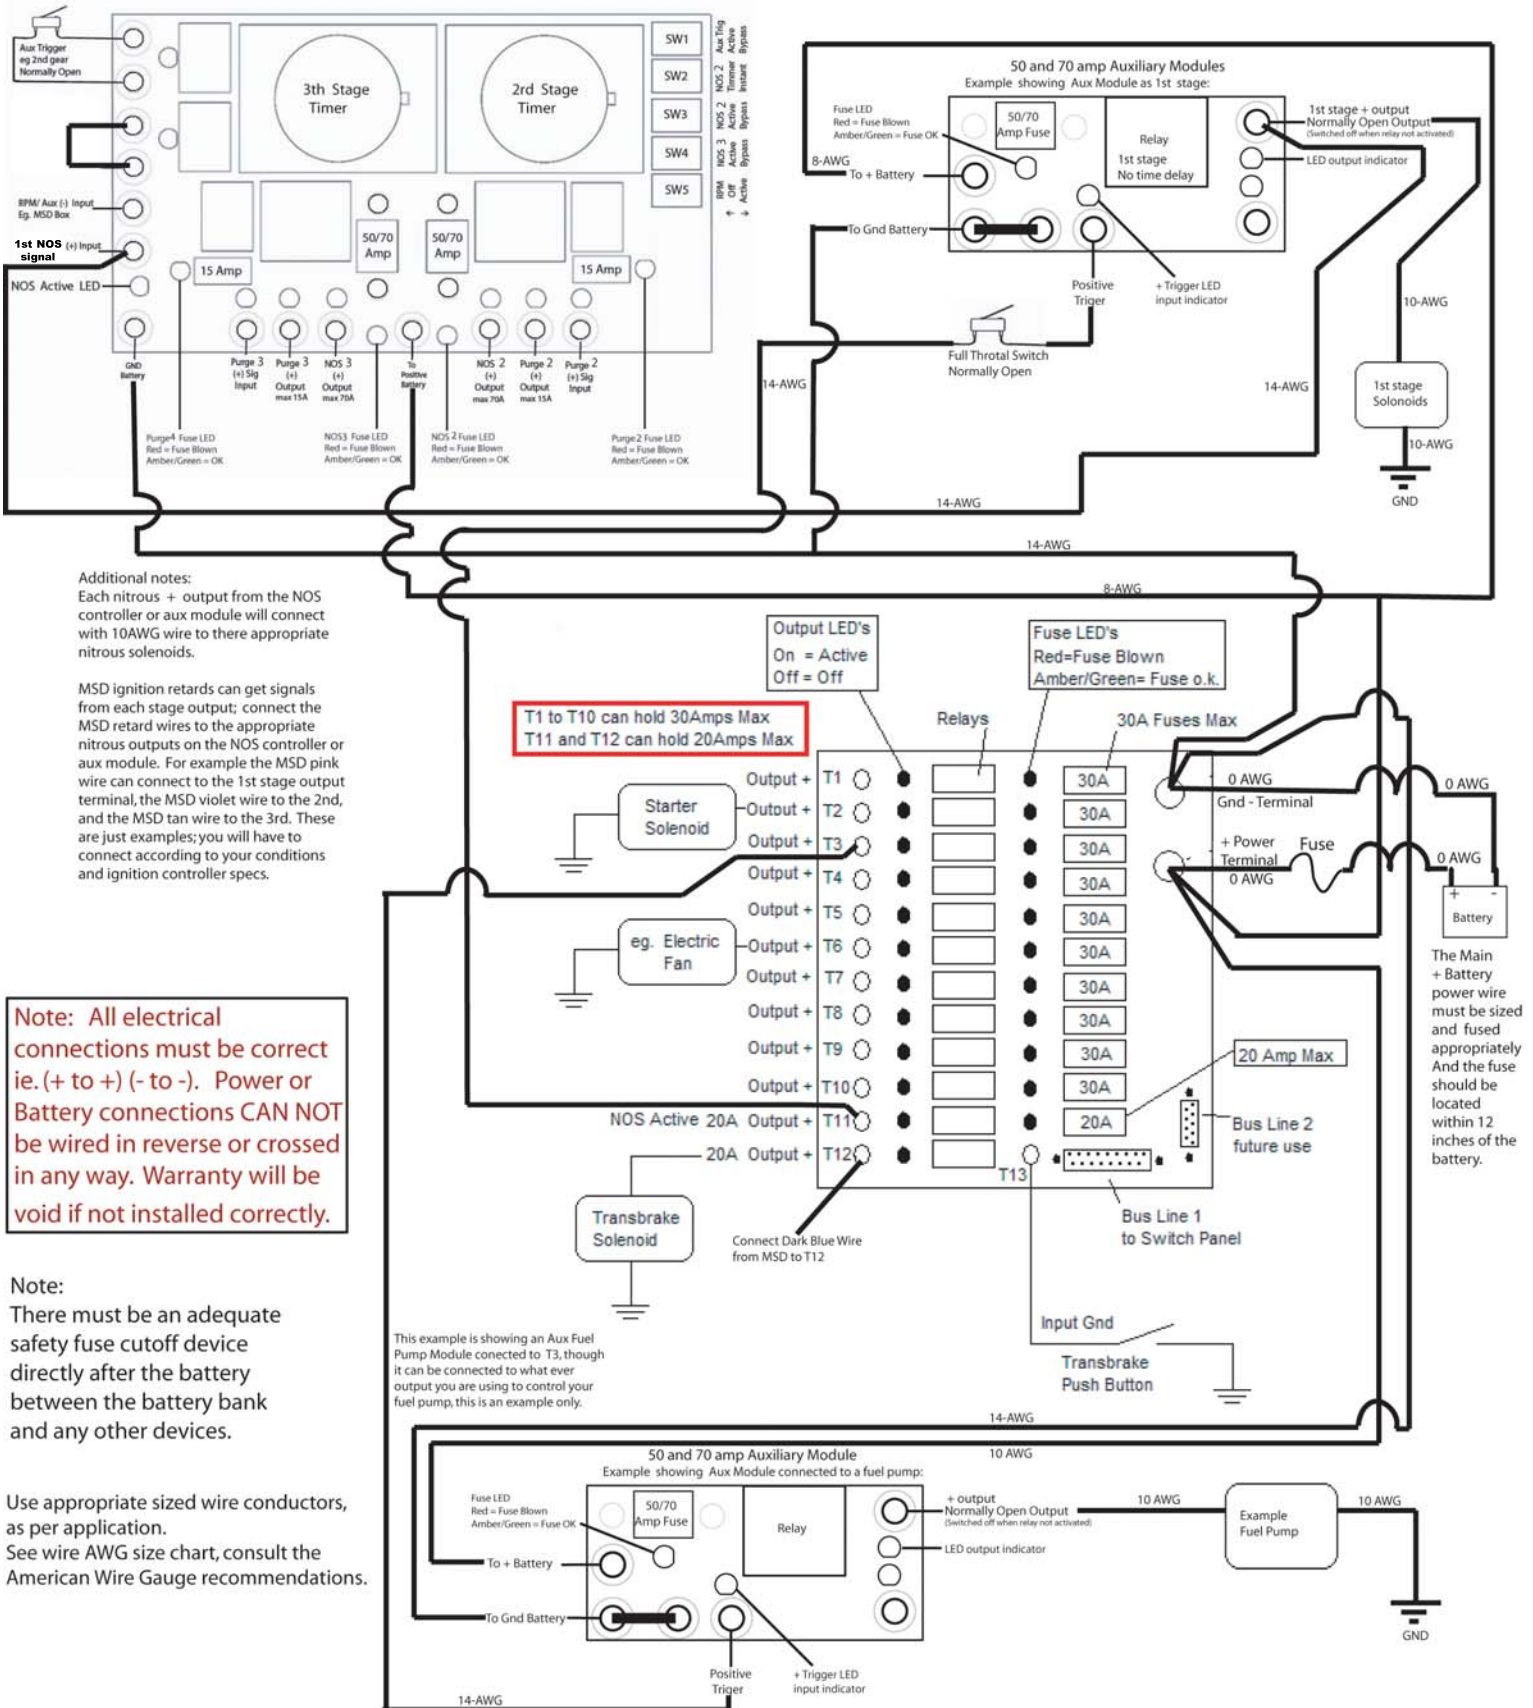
Aux Trigger eg 2nd gear Normally Open

3th Stage Timer

2rd Stage Timer

SW1
SW2
SW3
SW4
SW5

Aux Trig Active Bypass
NOS 2 Timmer Instant
NOS 2 Active Bypass
NOS 3 Active Bypass
RPM Off Active

RPM/ Aux (-) Input Eg. MSD Box

1st NOS signal (+) Input

NOS Active LED

15 Amp
50/70 Amp
50/70 Amp
15 Amp

GND Battery
Purge 3 (+) Sig Input
Purge 3 (+) Output max 15A
NOS 3 (+) Output max 70A
To Positive Battery
NOS 2 (+) Output max 70A
Purge 2 (+) Output max 15A
Purge 2 (+) Sig Input

Purge4 Fuse LED Red = Fuse Blown Amber/Green = OK
NOS3 Fuse LED Red = Fuse Blown Amber/Green = OK
NOS 2 Fuse LED Red = Fuse Blown Amber/Green = OK
Purge2 Fuse LED Red = Fuse Blown Amber/Green = OK

50 and 70 amp Auxiliary Modules
Example showing Aux Module as 1st stage:

Fuse LED Red = Fuse Blown Amber/Green = Fuse OK
50/70 Amp Fuse
Relay 1st stage No time delay
1st stage + output Normally Open Output (Switched off when relay not activated)
LED output indicator
8-AWG
To + Battery
To Gnd Battery
Positive Triger
+ Trigger LED input indicator
Full Throtal Switch Normally Open
14-AWG
14-AWG
10-AWG
1st stage Solonoids
10-AWG
GND
14-AWG
14-AWG
8-AWG

Additional notes:
Each nitrous + output from the NOS controller or aux module will connect with 10AWG wire to there appropriate nitrous solenoids.

MSD ignition retards can get signals from each stage output; connect the MSD retard wires to the appropriate nitrous outputs on the NOS controller or aux module. For example the MSD pink wire can connect to the 1st stage output terminal, the MSD violet wire to the 2nd, and the MSD tan wire to the 3rd. These are just examples; you will have to connect according to your conditions and ignition controller specs.

Output LED's
On = Active
Off = Off

Fuse LED's
Red=Fuse Blown
Amber/Green= Fuse o.k.

T1 to T10 can hold 30Amps Max
T11 and T12 can hold 20Amps Max

Relays
30A Fuses Max

Starter Solenoid
eg. Electric Fan

Output + T1
Output + T2
Output + T3
Output + T4
Output + T5
Output + T6
Output + T7
Output + T8
Output + T9
Output + T10
NOS Active 20A Output + T11
20A Output + T12

30A
30A
30A
30A
30A
30A
30A
30A
30A
30A
20A

T13

0 AWG
Gnd - Terminal
+ Power Terminal
0 AWG
Fuse
0 AWG
0 AWG
+ -
Battery

The Main + Battery power wire must be sized and fused appropriately And the fuse should be located within 12 inches of the battery.

20 Amp Max
Bus Line 2 future use
Bus Line 1 to Switch Panel

Note: All electrical connections must be correct ie. (+ to +) (- to -). Power or Battery connections CAN NOT be wired in reverse or crossed in any way. Warranty will be void if not installed correctly.

Transbrake Solenoid
Connect Dark Blue Wire from MSD to T12

Note:
There must be an adequate safety fuse cutoff device directly after the battery between the battery bank and any other devices.

This example is showing an Aux Fuel Pump Module conected to T3, though it can be connected to what ever output you are using to control your fuel pump, this is an example only.

Input Gnd
Transbrake Push Button

14-AWG
10 AWG

Use appropriate sized wire conductors, as per application.
See wire AWG size chart, consult the American Wire Gauge recommendations.

50 and 70 amp Auxiliary Module
Example showing Aux Module connected to a fuel pump:

Fuse LED Red = Fuse Blown Amber/Green = Fuse OK
50/70 Amp Fuse
Relay
+ output Normally Open Output (Switched off when relay not activated)
10 AWG
Example Fuel Pump
10 AWG
LED output indicator
To + Battery
To Gnd Battery
GND
Positive Triger
+ Trigger LED input indicator
14-AWG